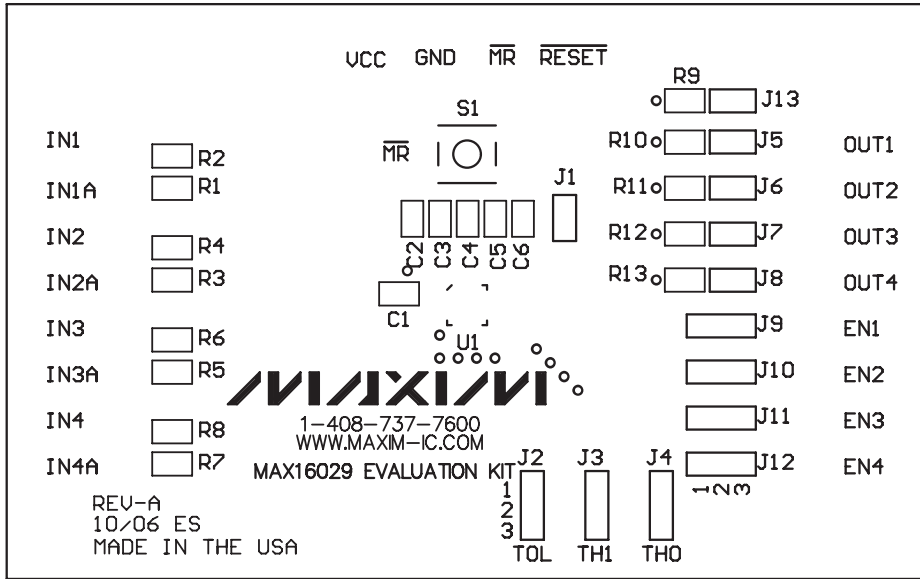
VCC GND $\overline{MR}$ $\overline{RESET}$

R9

J13

S1

IN1

R2

$\overline{MR}$

R10

J5

OUT1

IN1A

R1

J1

R11

J6

OUT2

IN2

R4

C2 C3 C4 C5 C6

R12

J7

OUT3

IN2A

R3

R13

J8

OUT4

C1

IN3

R6

U1

J9

EN1

IN3A

R5

/VI/IXI/VI

J10

EN2

IN4

R8

1-408-737-7600
WWW.MAXIM-IC.COM

J11

EN3

IN4A

R7

MAX16029 EVALUATION KIT

J2

J3

J4

J12

EN4

1 2 3

REV-A
10/06 ES
MADE IN THE USA

1
2
3

TOL

TH1

TH0